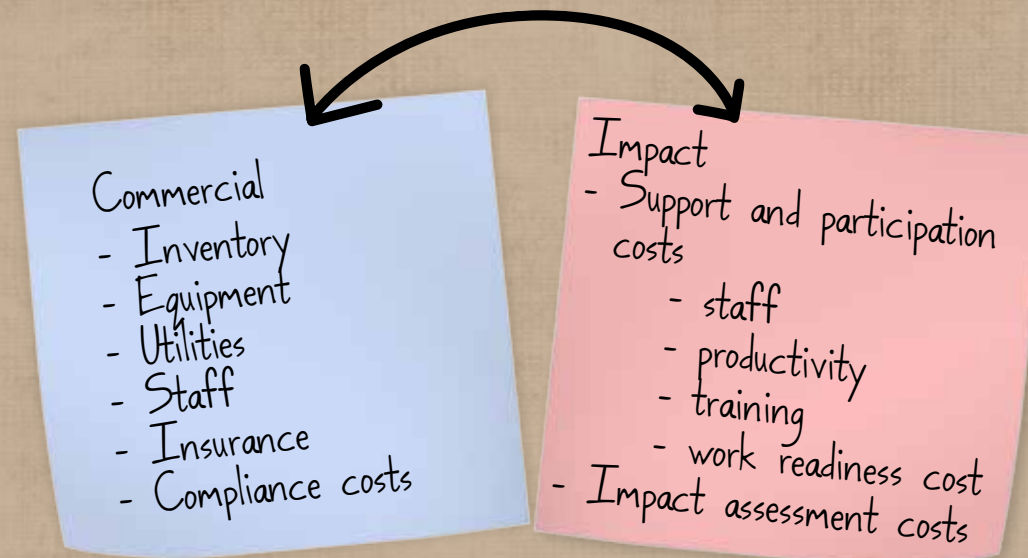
Commercial
- Inventory
- Equipment
- Utilities
- Staff
- Insurance
- Compliance costs

Impact
- Support and participation costs
- staff
- productivity
- training
- work readiness cost
- Impact assessment costs